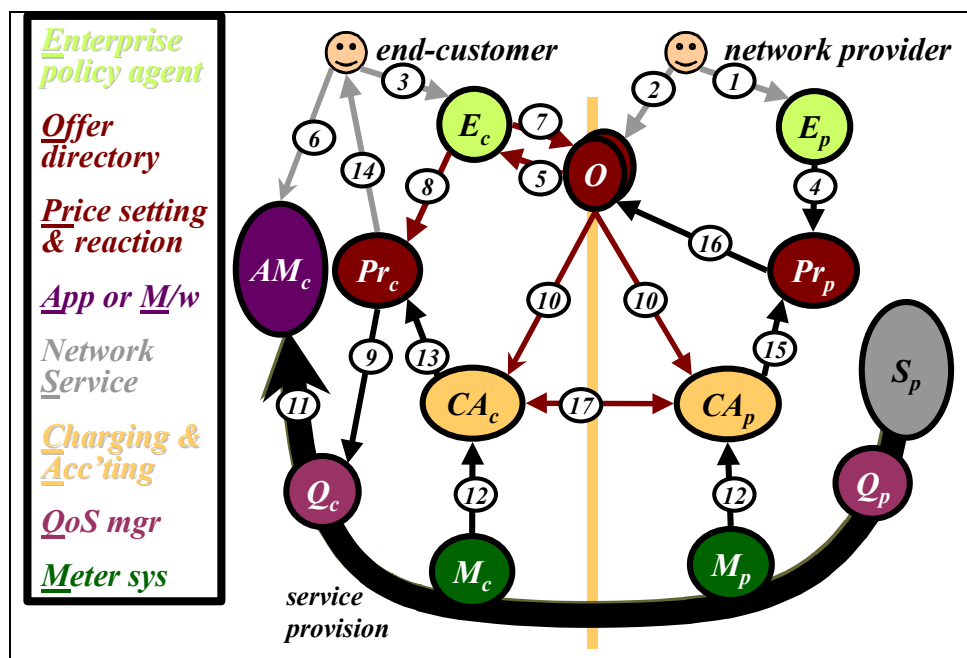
Enterprise policy agent

Offer directory

Price setting & reaction

App or M/w

Network Service

Charging & Acc'ting

QoS mgr

Meter sys

end-customer

network provider

3

2

1

$E_c$

7

$O$

5

$E_p$

6

14

8

4

16

$AM_c$

$Pr_c$

$Pr_p$

10

10

9

13

15

$S_p$

11

$CA_c$

17

$CA_p$

$Q_c$

12

12

$Q_p$

$M_c$

$M_p$

service provision